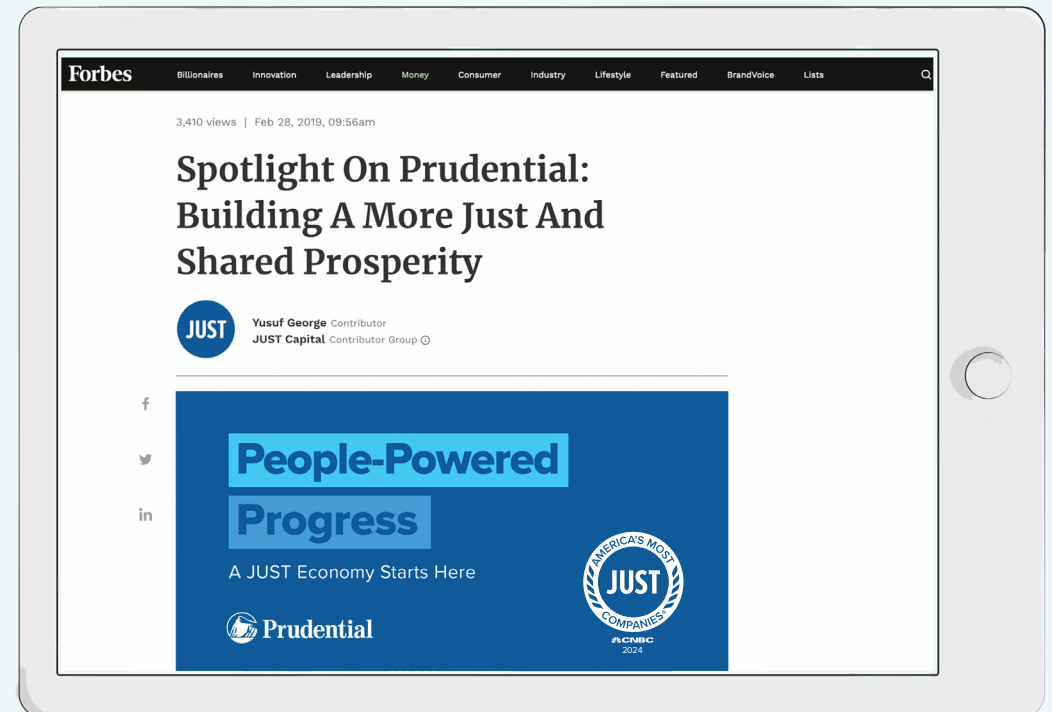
Forbes Billionaires Innovation Leadership Money Consumer Industry Lifestyle Featured BrandVoice Lists

3,410 views | Feb 28, 2019, 09:56am

Spotlight On Prudential: Building A More Just And Shared Prosperity

JUST

Yusuf George Contributor
JUST Capital Contributor Group

People-Powered Progress

A JUST Economy Starts Here

Prudential

AMERICA'S MOST JUST COMPANIES
CNBC
2024